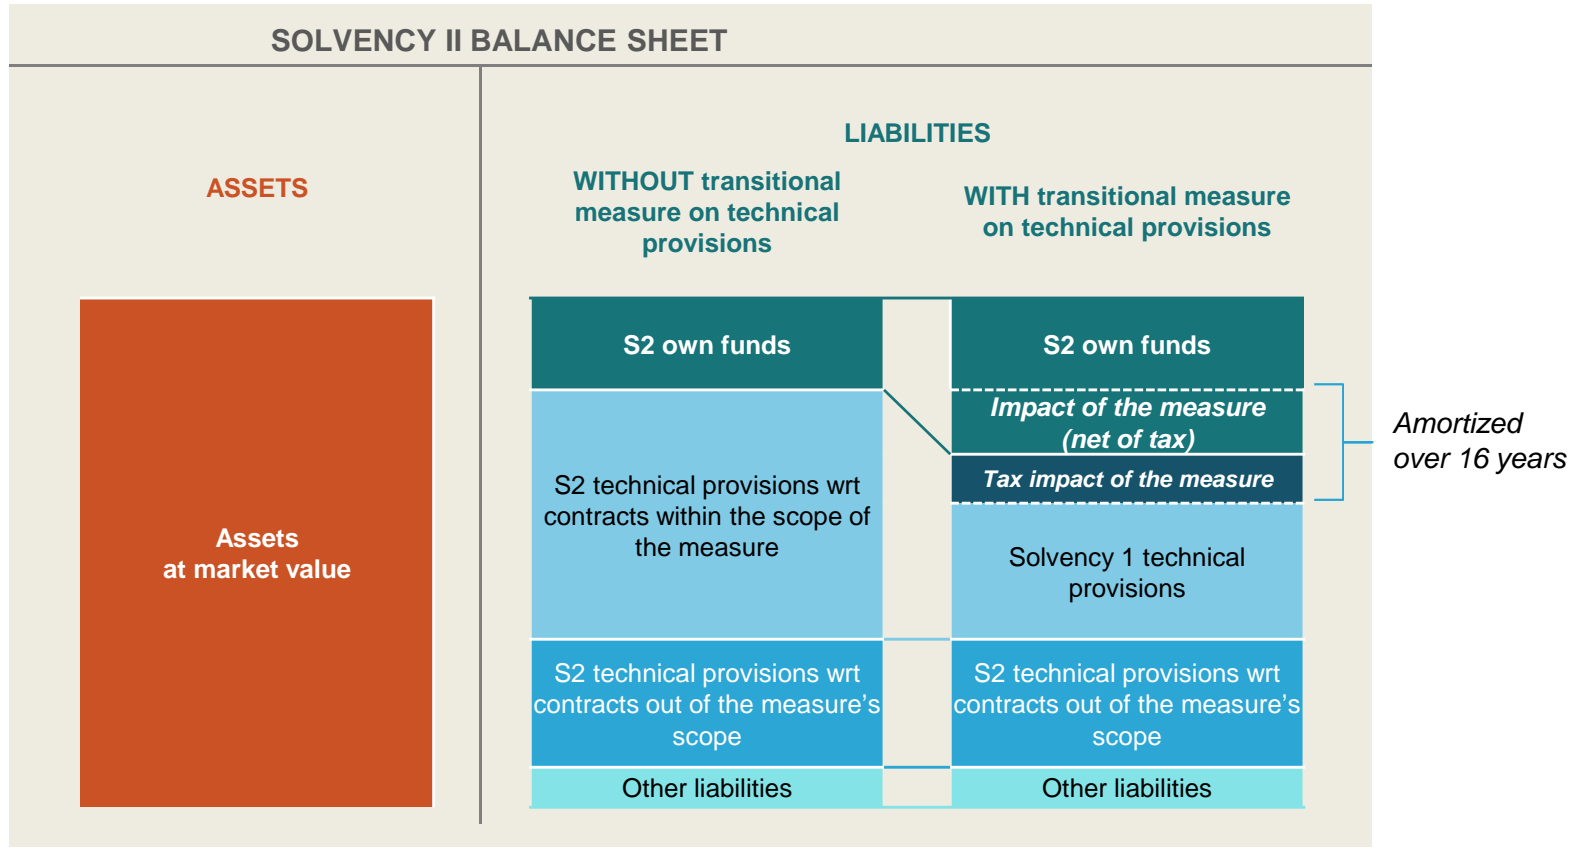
SOLVENCY II BALANCE SHEET

ASSETS

Assets at market value

LIABILITIES

WITHOUT transitional measure on technical provisions

WITH transitional measure on technical provisions

S2 own funds

S2 technical provisions wrt contracts within the scope of the measure

S2 technical provisions wrt contracts out of the measure's scope

Other liabilities

S2 own funds

Impact of the measure (net of tax)

Tax impact of the measure

Solvency 1 technical provisions

S2 technical provisions wrt contracts out of the measure's scope

Other liabilities

Amortized over 16 years